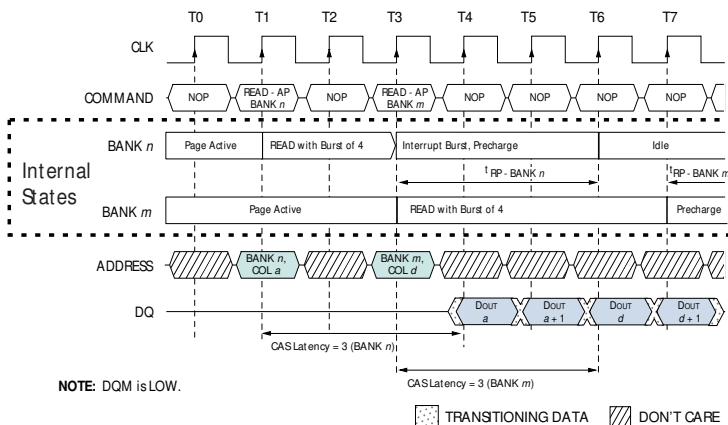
T0 T1 T2 T3 T4 T5 T6 T7

CLK

COMMAND NOP READ - AP BANK *n* NOP READ - AP BANK *m* NOP NOP NOP NOP

Internal States

BANK *n* Page Active READ with Burst of 4 Interrupt Burst, Precharge Idle

$t_{RP}$ - BANK *n* $t_{RP}$ - BANK *m*

BANK *m* Page Active READ with Burst of 4 Precharge

ADDRESS BANK *n*, COL *a* BANK *m*, COL *d*

DQ DOUT *a* DOUT *a* + 1 DOUT *d* DOUT *d* + 1

CAS Latency = 3 (BANK *n*)

CAS Latency = 3 (BANK *m*)

**NOTE:** DQM is LOW.

TRANSITIONING DATA DON'T CARE